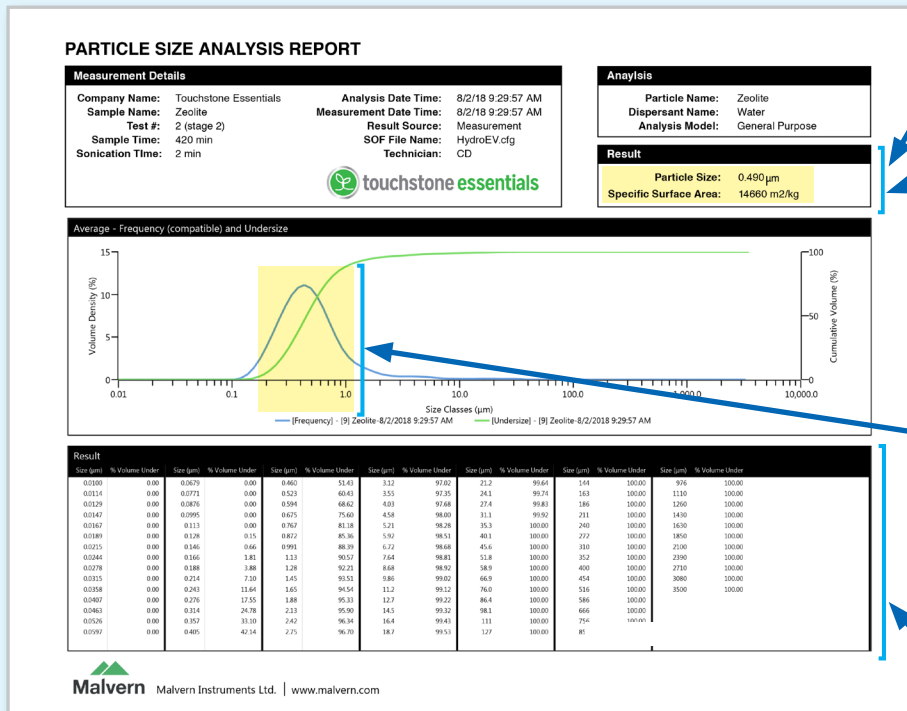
PARTICLE SIZE ANALYSIS REPORT

Measurement Details

Company Name: Touchstone Essentials
Sample Name: Zeolite
Test #: 2 (stage 2)
Sample Time: 420 min
Sonication TIme: 2 min

Analysis Date Time: 8/2/18 9:29:57 AM
Measurement Date Time: 8/2/18 9:29:57 AM
Result Source: Measurement
SOF File Name: HydroEV.cfg
Technician: CD

touchstone essentials

Anaylsis

Particle Name: Zeolite
Dispersant Name: Water
Analysis Model: General Purpose

Result

Particle Size: 0.490 μm
Specific Surface Area: 14660 m2/kg

Average - Frequency (compatible) and Undersize

15
10
5
0
Volume Density (%)
100
50
0
Cumulative Volume (%)
0.01
0.1
1.0
10.0
100.0
1,000.0
10,000.0
Size Classes (μm)
[Frequency] - [9] Zeolite-8/2/2018 9:29:57 AM
[Undersize] - [9] Zeolite-8/2/2018 9:29:57 AM

Result

| Size (μm) | % Volume Under | Size (μm) | % Volume Under | Size (μm) | % Volume Under | Size (μm) | % Volume Under | Size (μm) | % Volume Under | Size (μm) | % Volume Under | Size (μm) | % Volume Under |
|---|---|---|---|---|---|---|---|---|---|---|---|---|---|
| 0.0100 | 0.00 | 0.0679 | 0.00 | 0.460 | 51.43 | 3.12 | 97.02 | 21.2 | 99.64 | 144 | 100.00 | 976 | 100.00 |
| 0.0114 | 0.00 | 0.0771 | 0.00 | 0.523 | 60.43 | 3.55 | 97.35 | 24.1 | 99.74 | 163 | 100.00 | 1110 | 100.00 |
| 0.0129 | 0.00 | 0.0876 | 0.00 | 0.594 | 68.62 | 4.03 | 97.68 | 27.4 | 99.83 | 186 | 100.00 | 1260 | 100.00 |
| 0.0147 | 0.00 | 0.0995 | 0.00 | 0.675 | 75.60 | 4.58 | 98.00 | 31.1 | 99.92 | 211 | 100.00 | 1430 | 100.00 |
| 0.0167 | 0.00 | 0.113 | 0.00 | 0.767 | 81.18 | 5.21 | 98.28 | 35.3 | 100.00 | 240 | 100.00 | 1630 | 100.00 |
| 0.0189 | 0.00 | 0.128 | 0.15 | 0.872 | 85.36 | 5.92 | 98.51 | 40.1 | 100.00 | 272 | 100.00 | 1850 | 100.00 |
| 0.0215 | 0.00 | 0.146 | 0.66 | 0.991 | 88.39 | 6.72 | 98.68 | 45.6 | 100.00 | 310 | 100.00 | 2100 | 100.00 |
| 0.0244 | 0.00 | 0.166 | 1.81 | 1.13 | 90.57 | 7.64 | 98.81 | 51.8 | 100.00 | 352 | 100.00 | 2390 | 100.00 |
| 0.0278 | 0.00 | 0.188 | 3.88 | 1.28 | 92.21 | 8.68 | 98.92 | 58.9 | 100.00 | 400 | 100.00 | 2710 | 100.00 |
| 0.0315 | 0.00 | 0.214 | 7.10 | 1.45 | 93.51 | 9.86 | 99.02 | 66.9 | 100.00 | 454 | 100.00 | 3080 | 100.00 |
| 0.0358 | 0.00 | 0.243 | 11.64 | 1.65 | 94.54 | 11.2 | 99.12 | 76.0 | 100.00 | 516 | 100.00 | 3500 | 100.00 |
| 0.0407 | 0.00 | 0.276 | 17.55 | 1.88 | 95.33 | 12.7 | 99.22 | 86.4 | 100.00 | 586 | 100.00 | | |
| 0.0463 | 0.00 | 0.314 | 24.78 | 2.13 | 95.90 | 14.5 | 99.32 | 98.1 | 100.00 | 666 | 100.00 | | |
| 0.0526 | 0.00 | 0.357 | 33.10 | 2.42 | 96.34 | 16.4 | 99.43 | 111 | 100.00 | 756 | 100.00 | | |
| 0.0597 | 0.00 | 0.405 | 42.14 | 2.75 | 96.70 | 18.7 | 99.53 | 127 | 100.00 | 85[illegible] | | | |

Malvern Malvern Instruments Ltd. | www.malvern.com